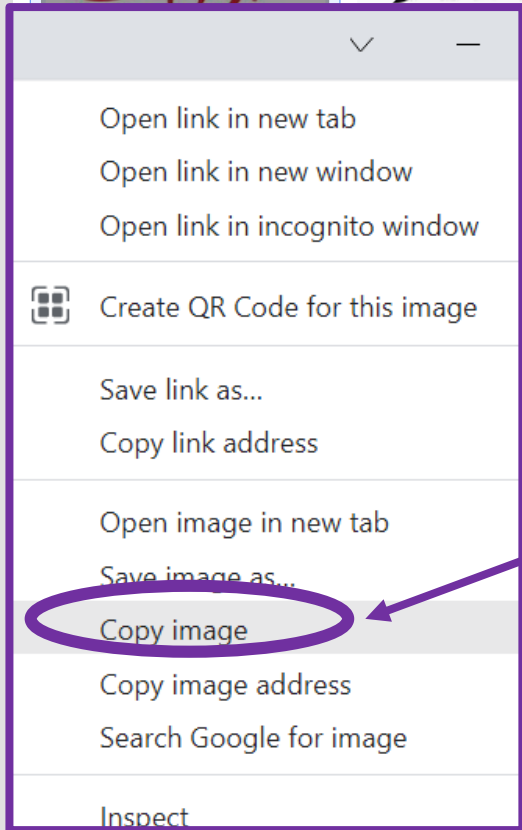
Open link in new tab
Open link in new window
Open link in incognito window

Create QR Code for this image

Save link as...
Copy link address

Open image in new tab
Save image as...
Copy image
Copy image address
Search Google for image

Inspect